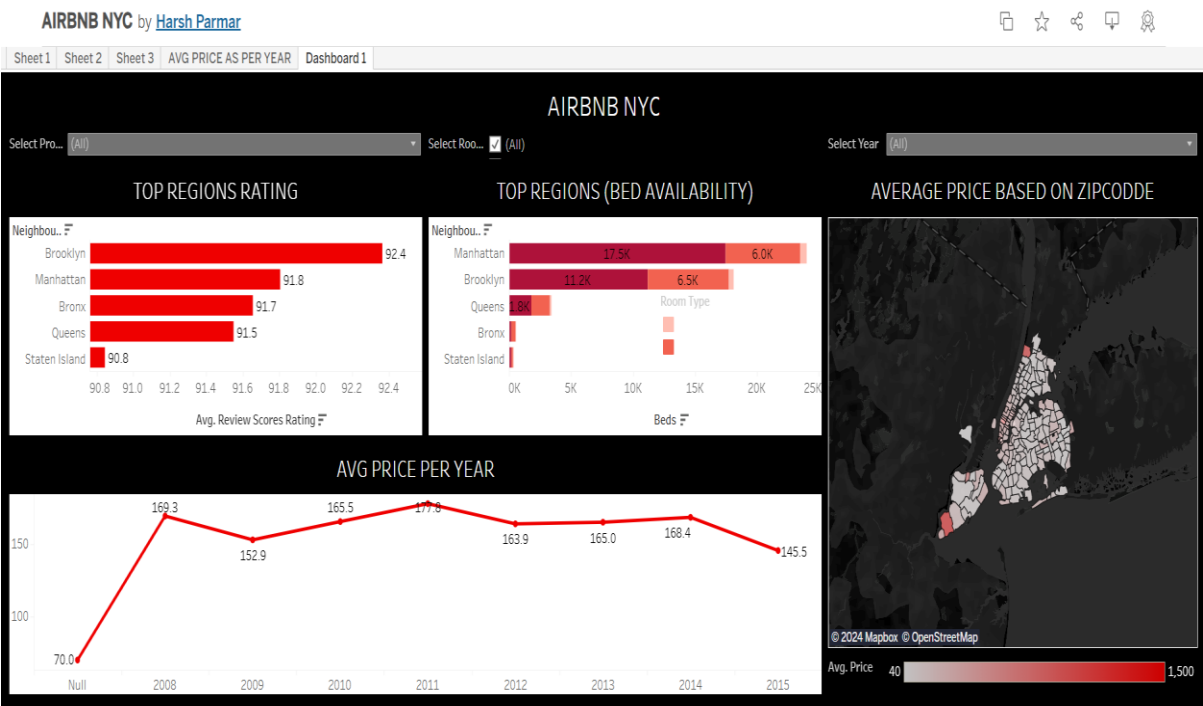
AIRBNB NYC by Harsh Parmar

Sheet 1 | Sheet 2 | Sheet 3 | AVG PRICE AS PER YEAR | Dashboard 1

AIRBNB NYC

Select Pro... (All)
Select Roo... (All)
Select Year (All)

TOP REGIONS RATING

Neighbou..
Brooklyn 92.4
Manhattan 91.8
Bronx 91.7
Queens 91.5
Staten Island 90.8
90.8 91.0 91.2 91.4 91.6 91.8 92.0 92.2 92.4
Avg. Review Scores Rating

TOP REGIONS (BED AVAILABILITY)

Neighbou..
Manhattan 17.5K 6.0K
Brooklyn 11.2K 6.5K
Queens 1.8K
Bronx
Staten Island
Room Type
0K 5K 10K 15K 20K 25K
Beds

AVERAGE PRICE BASED ON ZIPCODDE

© 2024 Mapbox © OpenStreetMap
Avg. Price 40 1,500

AVG PRICE PER YEAR

150
100
70.0 169.3 152.9 165.5 177.8 163.9 165.0 168.4 145.5
Null 2008 2009 2010 2011 2012 2013 2014 2015